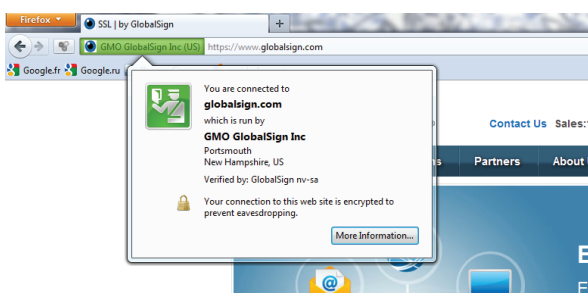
Firefox

SSL | by GlobalSign

+

GMO GlobalSign Inc (US) https://www.globalsign.com

Google.fr Google.ru

You are connected to

globalsign.com

which is run by

GMO GlobalSign Inc

Portsmouth
New Hampshire, US

Verified by: GlobalSign nv-sa

Your connection to this web site is encrypted to prevent eavesdropping.

More Information...

Contact Us Sales:

ns Partners About

E

F